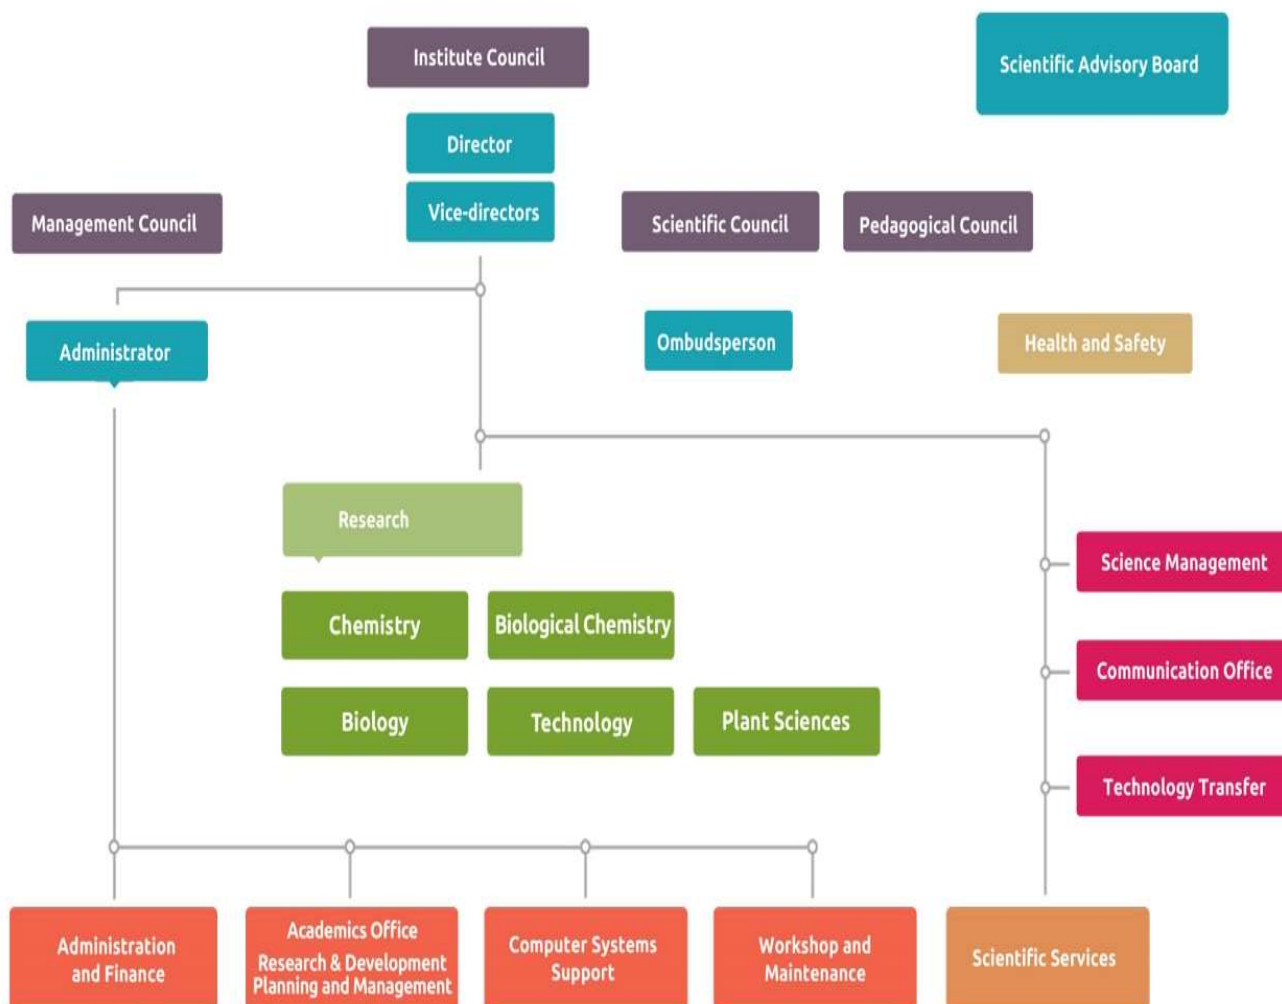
Institute Council

Scientific Advisory Board

Director

Vice-directors

Management Council

Scientific Council

Pedagogical Council

Administrator

Ombudsperson

Health and Safety

Research

Chemistry

Biological Chemistry

Biology

Technology

Plant Sciences

Science Management

Communication Office

Technology Transfer

Administration and Finance

Academics Office Research & Development Planning and Management

Computer Systems Support

Workshop and Maintenance

Scientific Services